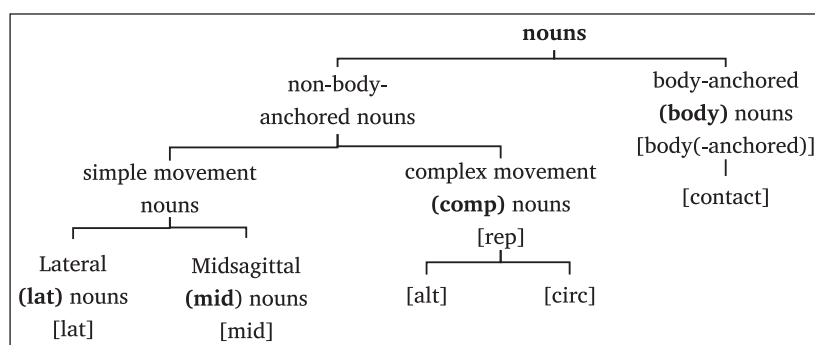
**nouns**

non-body-anchored nouns

body-anchored **(body)** nouns [body(-anchored)]

[contact]

simple movement nouns

complex movement **(comp)** nouns [rep]

Lateral **(lat)** nouns [lat]

Midsagittal **(mid)** nouns [mid]

[alt]

[circ]